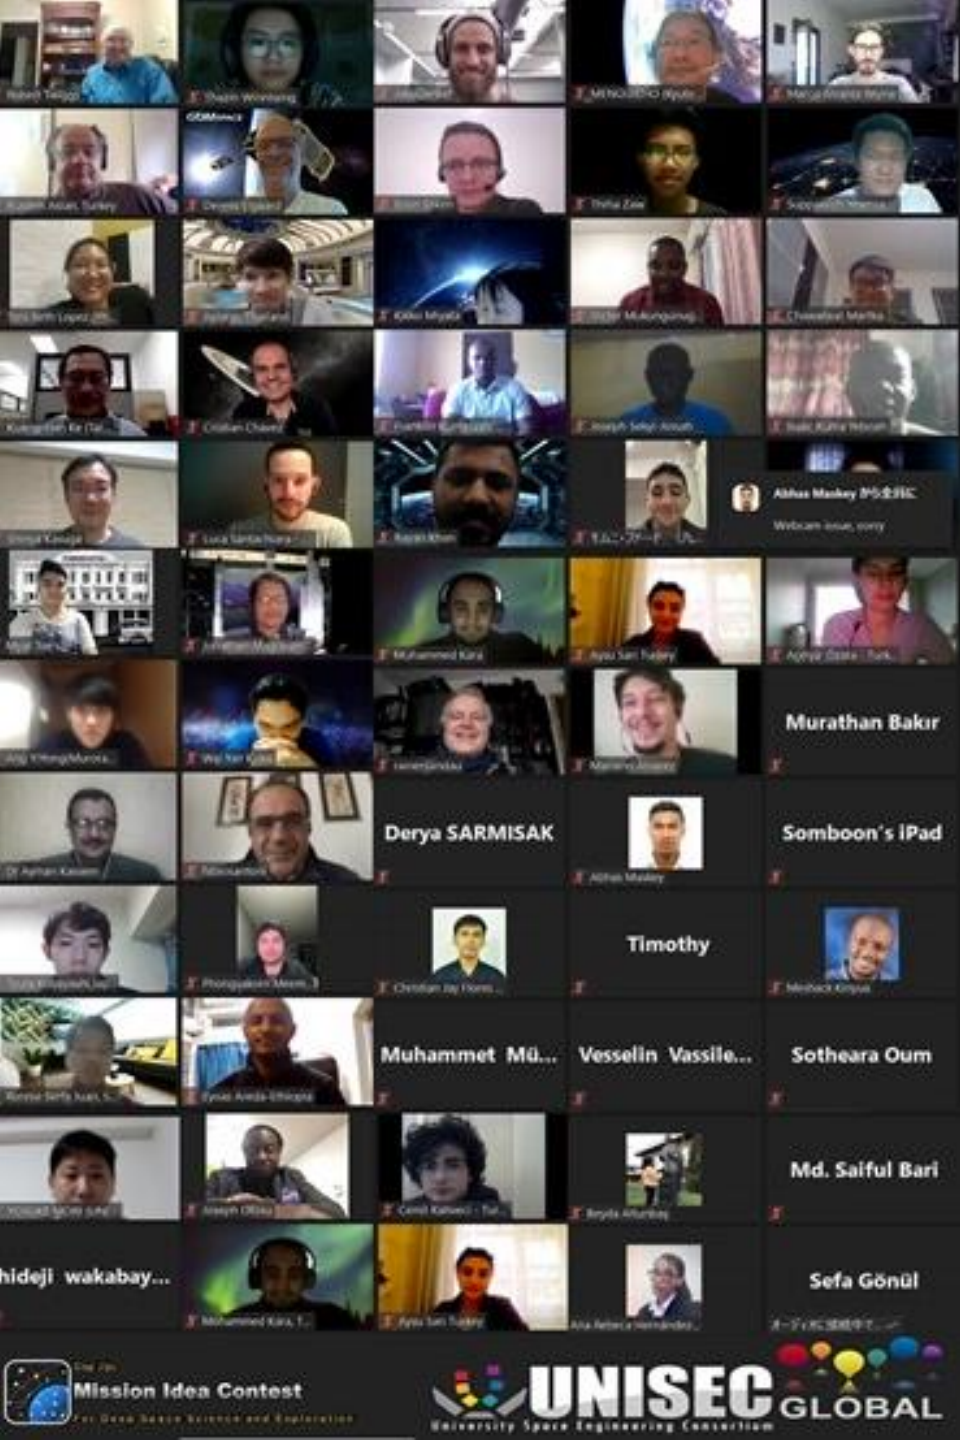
Abhas Maskey から全員に
Webcam issue, sorry

Murathan Bakır

Derya SARMISAK

Somboon's iPad

Timothy

Muhammet Mü...

Vesselin Vassile...

Sotheara Oum

Md. Saiful Bari

hideji wakabay...

Sefa Gönül

The 7th
Mission Idea Contest
For Deep Space Science and Exploration

UNISEC GLOBAL
University Space Engineering Consortium